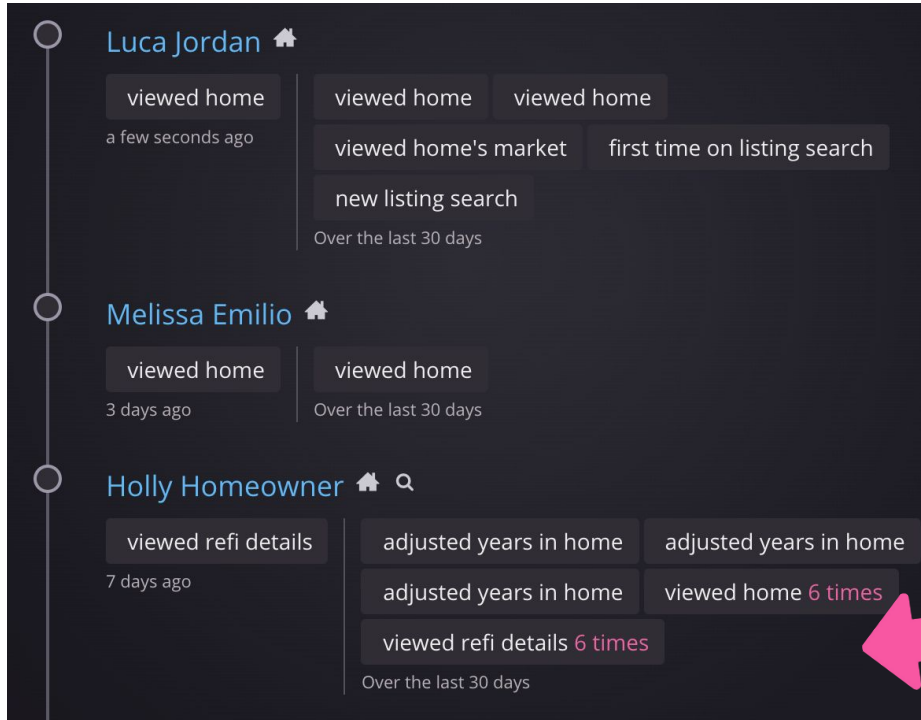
Luca Jordan

viewed home
a few seconds ago

viewed home viewed home
viewed home's market first time on listing search
new listing search
Over the last 30 days

Melissa Emilio

viewed home
3 days ago

viewed home
Over the last 30 days

Holly Homeowner

viewed refi details
7 days ago

adjusted years in home adjusted years in home
adjusted years in home viewed home 6 times
viewed refi details 6 times
Over the last 30 days